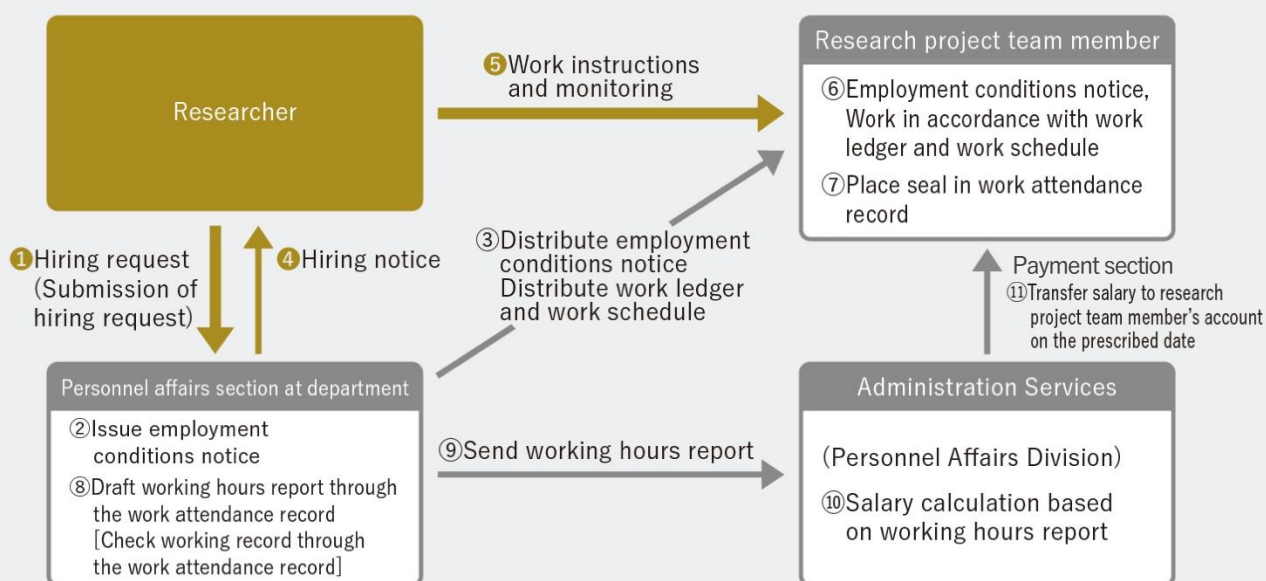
Researcher

❺Work instructions and monitoring

Research project team member

⑥Employment conditions notice, Work in accordance with work ledger and work schedule

⑦Place seal in work attendance record

❶Hiring request (Submission of hiring request)

❹Hiring notice

③Distribute employment conditions notice Distribute work ledger and work schedule

Payment section

⑪Transfer salary to research project team member's account on the prescribed date

Personnel affairs section at department

②Issue employment conditions notice

⑧Draft working hours report through the work attendance record [Check working record through the work attendance record]

⑨Send working hours report

Administration Services

(Personnel Affairs Division)

⑩Salary calculation based on working hours report